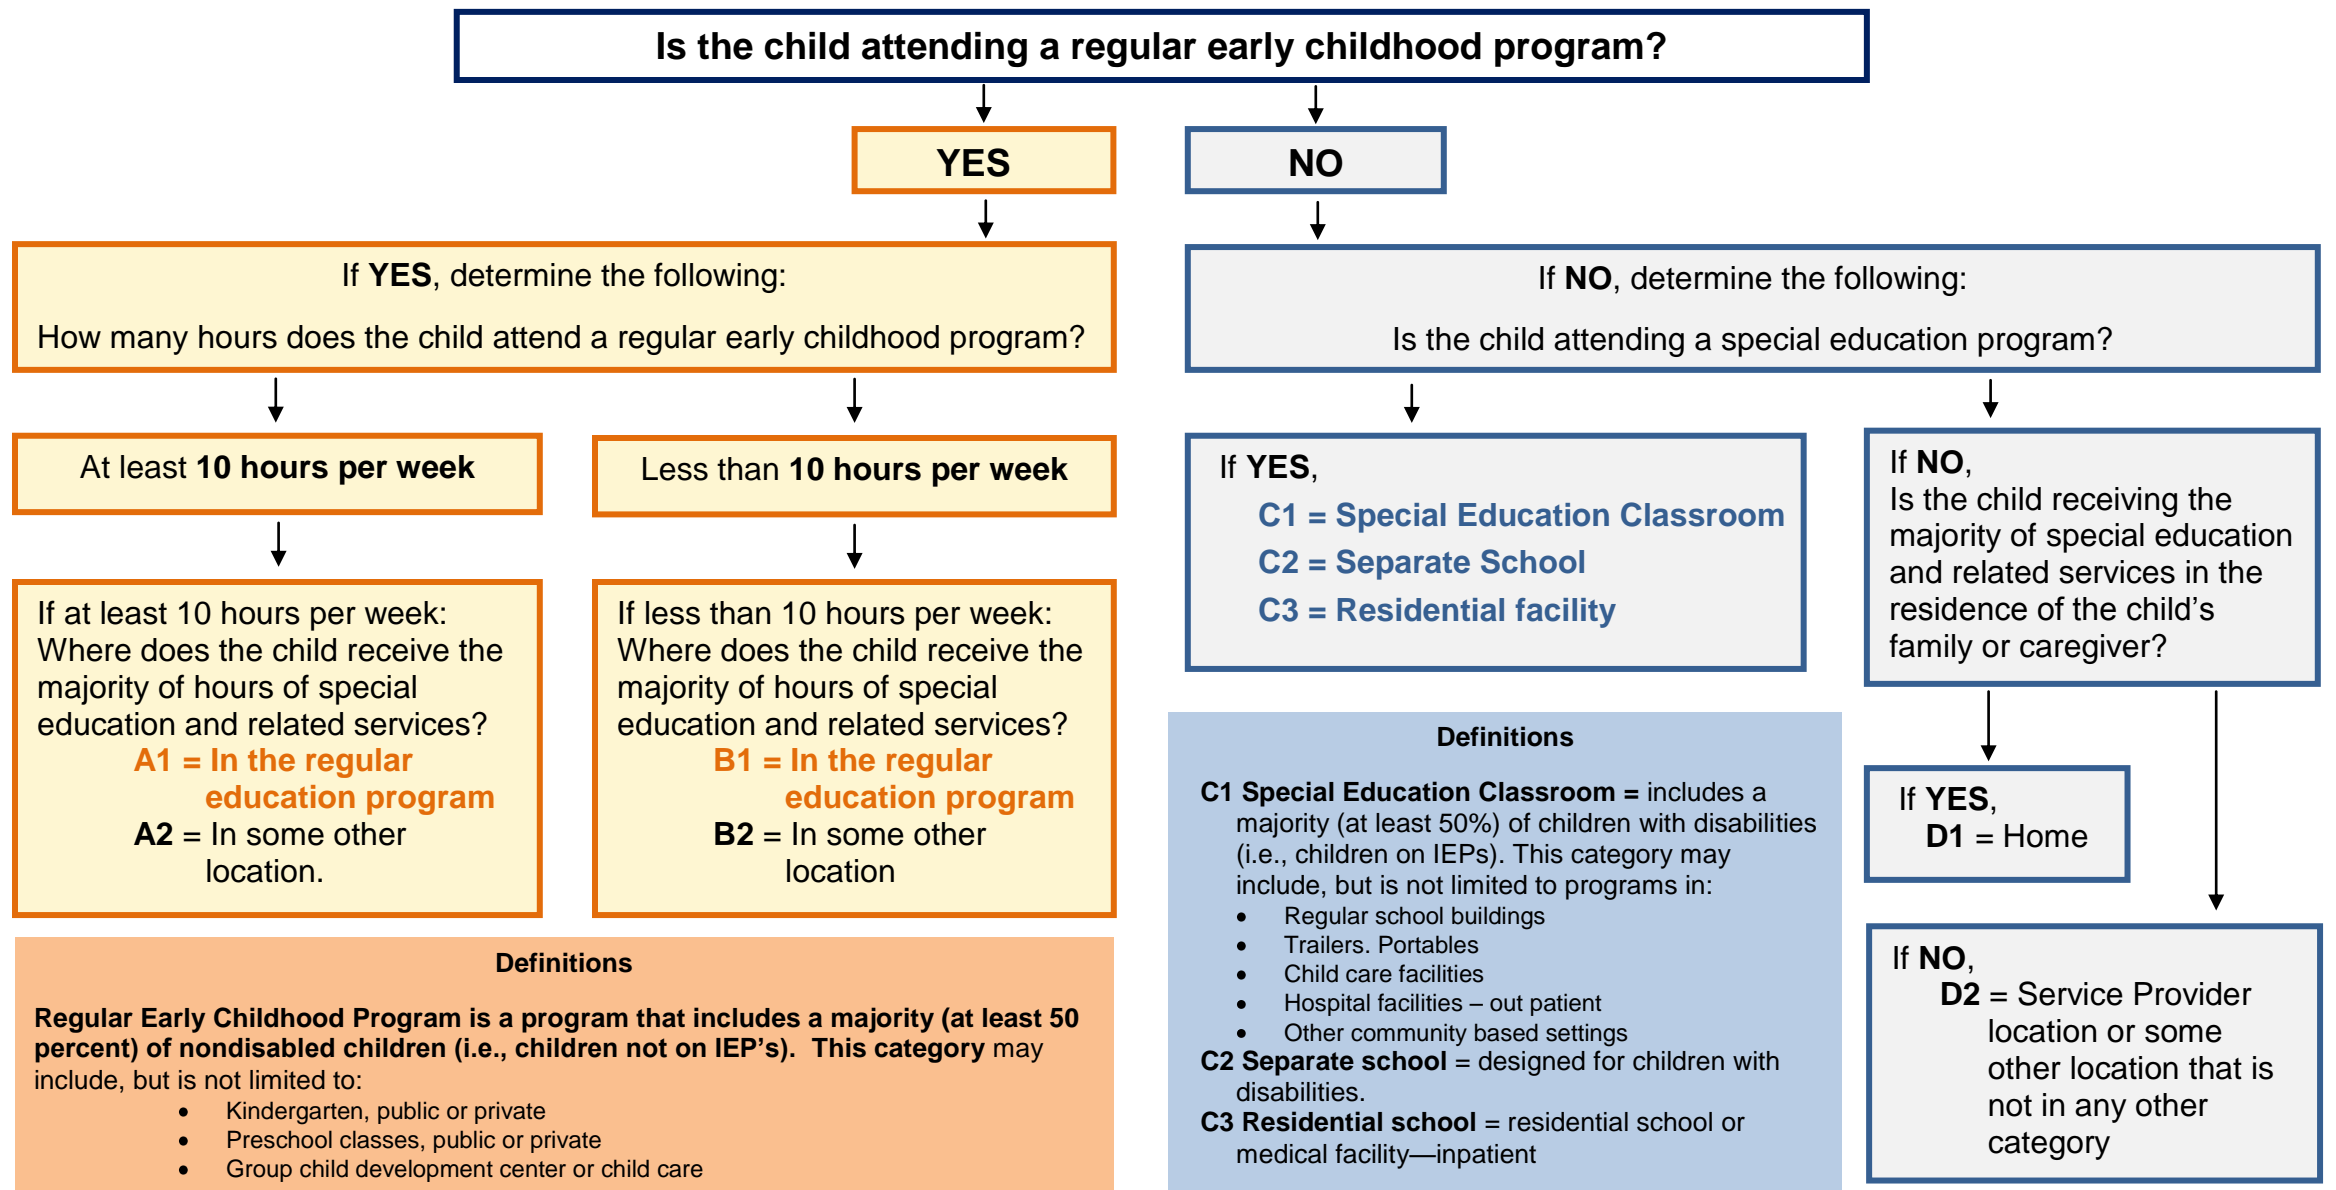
Is the child attending a regular early childhood program?

YES

NO

If YES, determine the following:

How many hours does the child attend a regular early childhood program?

If NO, determine the following:

Is the child attending a special education program?

At least 10 hours per week

Less than 10 hours per week

If at least 10 hours per week: Where does the child receive the majority of hours of special education and related services?
A1 = In the regular education program
A2 = In some other location.

If less than 10 hours per week: Where does the child receive the majority of hours of special education and related services?
B1 = In the regular education program
B2 = In some other location

If YES,
C1 = Special Education Classroom
C2 = Separate School
C3 = Residential facility

If NO,
Is the child receiving the majority of special education and related services in the residence of the child's family or caregiver?

Definitions

C1 Special Education Classroom = includes a majority (at least 50%) of children with disabilities (i.e., children on IEPs). This category may include, but is not limited to programs in:
- Regular school buildings
- Trailers. Portables
- Child care facilities
- Hospital facilities – out patient
- Other community based settings

C2 Separate school = designed for children with disabilities.
C3 Residential school = residential school or medical facility—inpatient

If YES,
D1 = Home

If NO,
D2 = Service Provider location or some other location that is not in any other category

Definitions

Regular Early Childhood Program is a program that includes a majority (at least 50 percent) of nondisabled children (i.e., children not on IEP's). This category may include, but is not limited to:
- Kindergarten, public or private
- Preschool classes, public or private
- Group child development center or child care